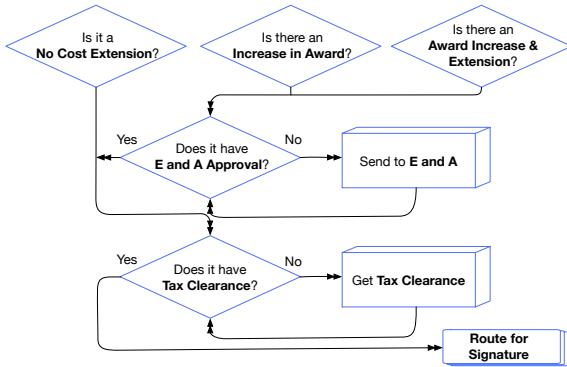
Is it a **No Cost Extension**?

Is there an **Increase in Award**?

Is there an **Award Increase & Extension**?

Yes

Does it have **E and A Approval**?

No

Send to **E and A**

Yes

Does it have **Tax Clearance**?

No

Get **Tax Clearance**

**Route for Signature**